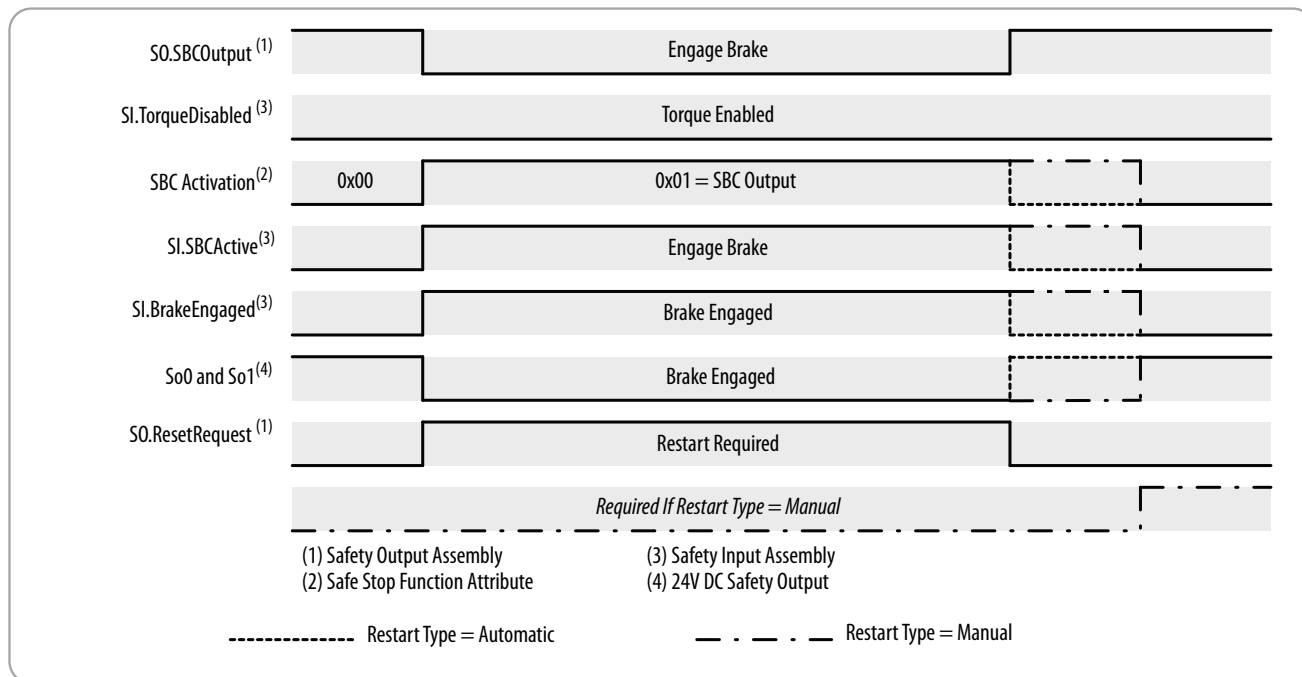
SO.SBCOutput $^{(1)}$

Engage Brake

SI.TorqueDisabled $^{(3)}$

Torque Enabled

SBC Activation$^{(2)}$

0x00

0x01 = SBC Output

SI.SBCActive$^{(3)}$

Engage Brake

SI.BrakeEngaged$^{(3)}$

Brake Engaged

So0 and So1$^{(4)}$

Brake Engaged

SO.ResetRequest $^{(1)}$

Restart Required

Required If Restart Type = Manual

(1) Safety Output Assembly
(2) Safe Stop Function Attribute

(3) Safety Input Assembly
(4) 24V DC Safety Output

Restart Type = Automatic

Restart Type = Manual